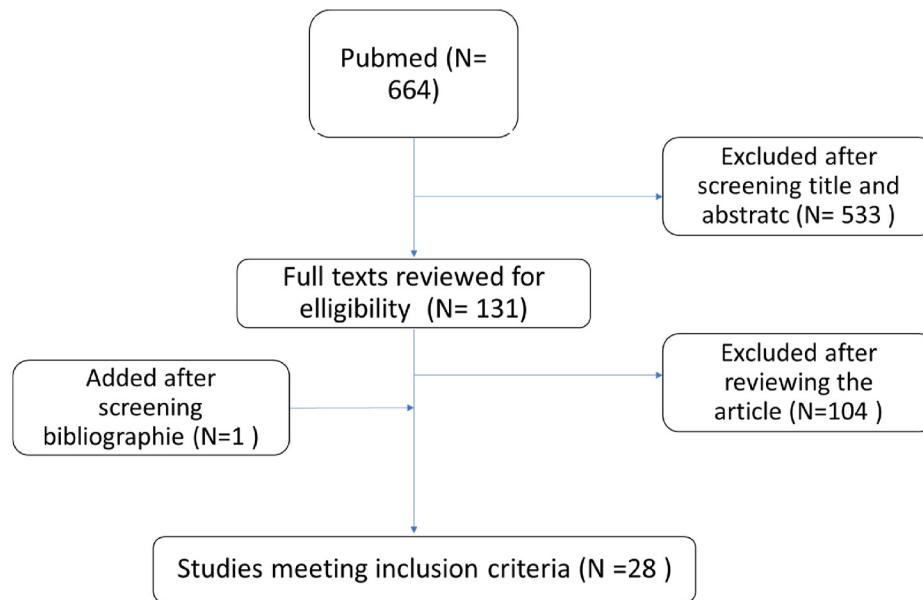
Pubmed (N= 664)

Excluded after screening title and abstratc (N= 533 )

Full texts reviewed for elligibility (N= 131)

Added after screening bibliographie (N=1 )

Excluded after reviewing the article (N=104 )

Studies meeting inclusion criteria (N =28 )